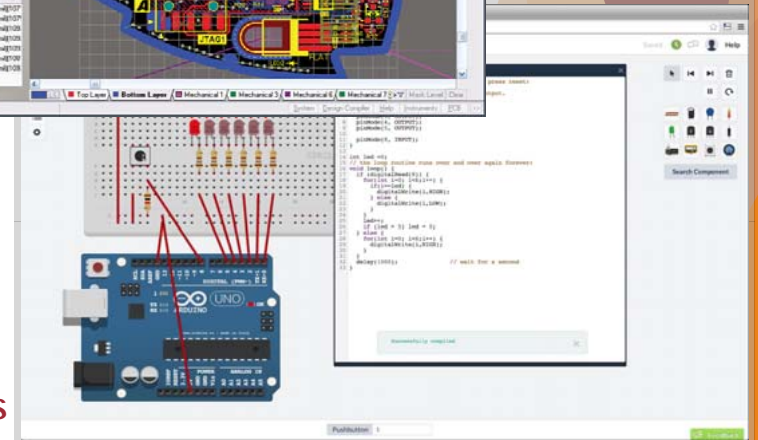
JTAG1

Top Layer | Bottom Layer | Mechanical 1 | Mechanical 3 | Mechanical 6 | Mechanical 7 | Mask Level | Clear

System | Design Compiler | Help | Instruments | PCB

Saved Help

press reset:

output.

pinMode(4, OUTPUT);
pinMode(5, OUTPUT);

pinMode(8, INPUT);
}

int led =0;
// the loop routine runs over and over again forever:
void loop() {
  if (digitalRead(8)) {
    for(int i=0; i<6;i++) {
      if(i==led) {
        digitalWrite(i,HIGH);
      } else {
        digitalWrite(i,LOW);
      }
    }
    led++;
    if (led > 5) led = 0;
  } else {
    for(int i=0; i<6;i++) {
      digitalWrite(i,HIGH);
    }
  }
  delay(1000);            // wait for a second
}

Successfully compiled

Search Component

UNO

ARDUINO

DIGITAL (PWM~)

ANALOG IN

POWER

Pushbutton

s